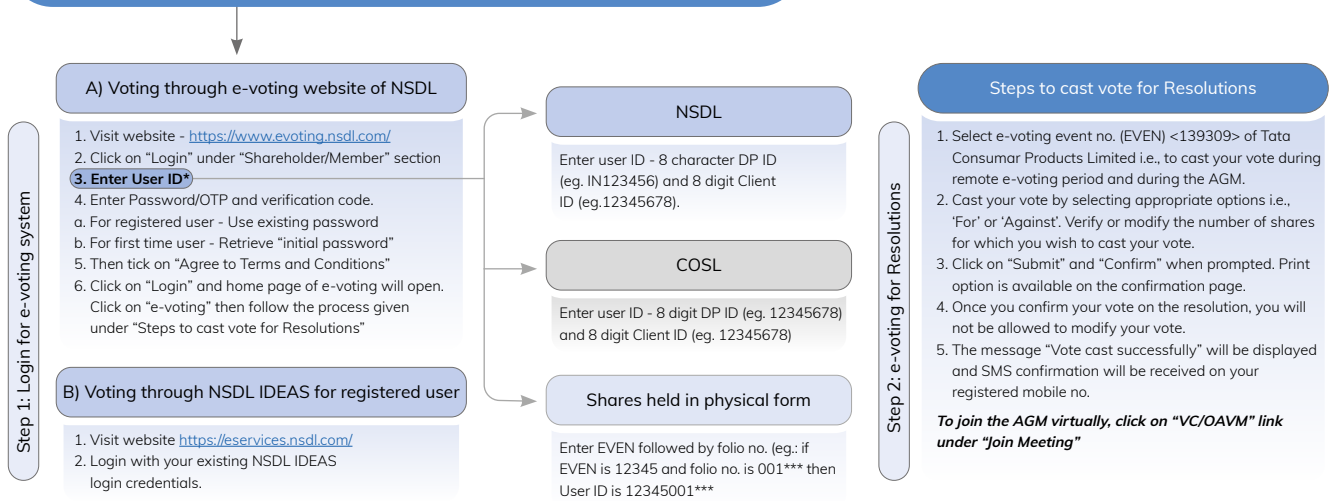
Step 1: Login for e-voting system

A) Voting through e-voting website of NSDL

1. Visit website - https://www.evoting.nsdl.com/
2. Click on "Login" under "Shareholder/Member" section
3. Enter User ID*
4. Enter Password/OTP and verification code.
a. For registered user - Use existing password
b. For first time user - Retrieve "initial password"
5. Then tick on "Agree to Terms and Conditions"
6. Click on "Login" and home page of e-voting will open. Click on "e-voting" then follow the process given under "Steps to cast vote for Resolutions"

B) Voting through NSDL IDEAS for registered user

1. Visit website https://eservices.nsdl.com/
2. Login with your existing NSDL IDEAS login credentials.

NSDL

Enter user ID - 8 character DP ID (eg. IN123456) and 8 digit Client ID (eg.12345678).

COSL

Enter user ID - 8 digit DP ID (eg. 12345678) and 8 digit Client ID (eg. 12345678)

Shares held in physical form

Enter EVEN followed by folio no. (eg.: if EVEN is 12345 and folio no. is 001*** then User ID is 12345001***

Step 2: e-voting for Resolutions

Steps to cast vote for Resolutions

1. Select e-voting event no. (EVEN) <139309> of Tata Consumar Products Limited i.e., to cast your vote during remote e-voting period and during the AGM.
2. Cast your vote by selecting appropriate options i.e., 'For' or 'Against'. Verify or modify the number of shares for which you wish to cast your vote.
3. Click on "Submit" and "Confirm" when prompted. Print option is available on the confirmation page.
4. Once you confirm your vote on the resolution, you will not be allowed to modify your vote.
5. The message "Vote cast successfully" will be displayed and SMS confirmation will be received on your registered mobile no.

To join the AGM virtually, click on "VC/OAVM" link under "Join Meeting"